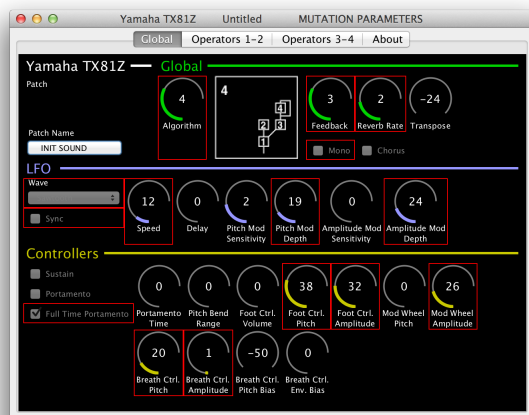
Yamaha TX81Z Untitled MUTATION PARAMETERS

Global | Operators 1-2 | Operators 3-4 | About

Yamaha TX81Z Global

Patch

4
Algorithm

4

4
3
2
1

3
Feedback

2
Reverb Rate

-24
Transpose

Patch Name
INIT SOUND

Mono
Chorus

LFO

Wave

Sync

12
Speed

0
Delay

2
Pitch Mod Sensitivity

19
Pitch Mod Depth

0
Amplitude Mod Sensitivity

24
Amplitude Mod Depth

Controllers

Sustain
Portamento
Full Time Portamento

0
Portamento Time

0
Pitch Bend Range

0
Foot Ctrl. Volume

38
Foot Ctrl. Pitch

32
Foot Ctrl. Amplitude

0
Mod Wheel Pitch

26
Mod Wheel Amplitude

20
Breath Ctrl. Pitch

1
Breath Ctrl. Amplitude

-50
Breath Ctrl. Pitch Bias

0
Breath Ctrl. Env. Bias